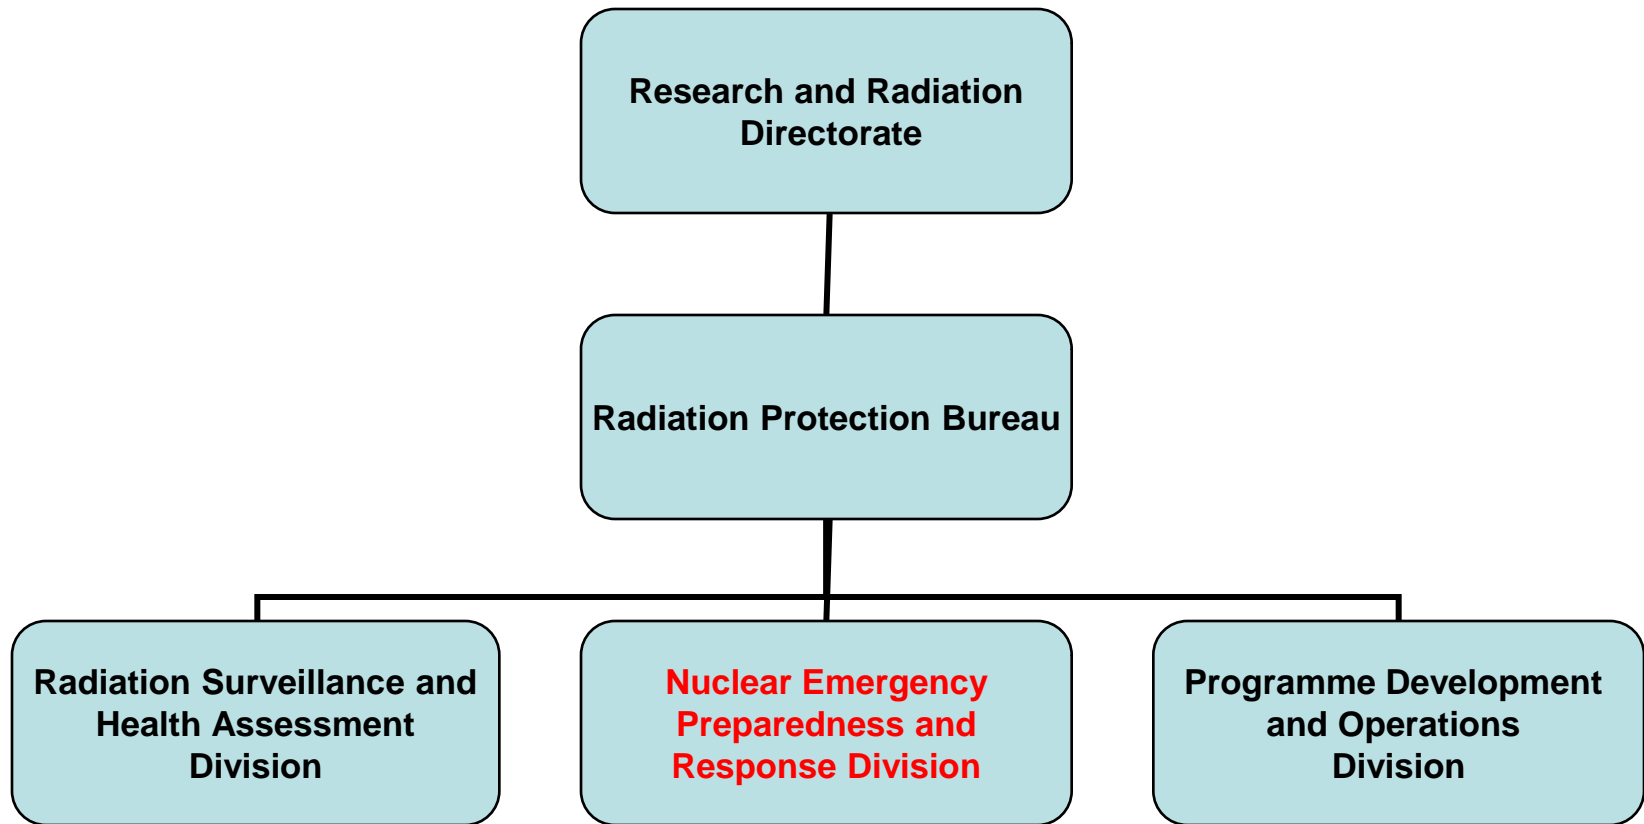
Research and Radiation Directorate

Radiation Protection Bureau

Radiation Surveillance and Health Assessment Division

Nuclear Emergency Preparedness and Response Division

Programme Development and Operations Division